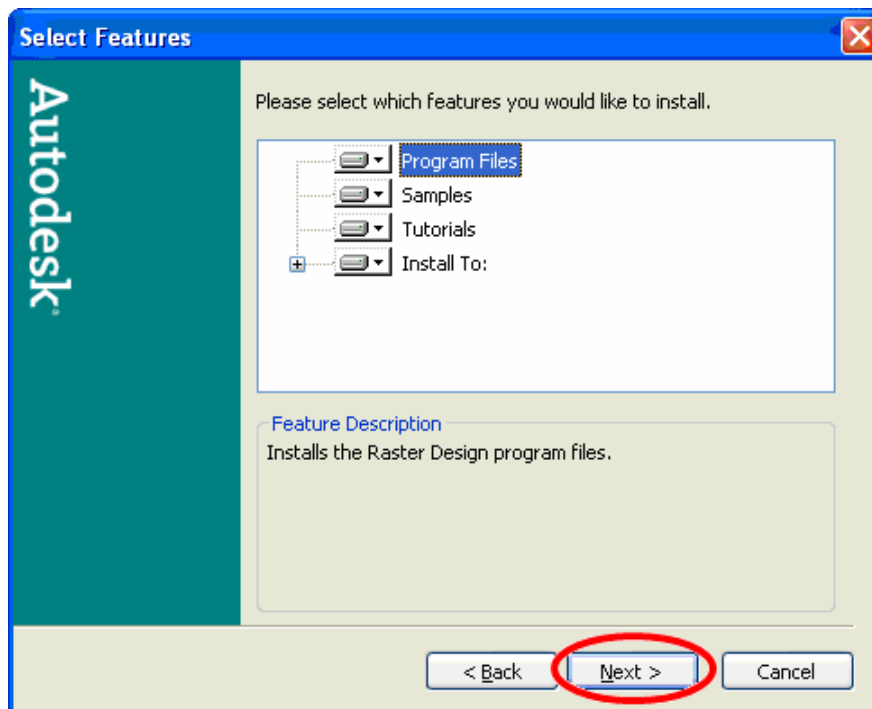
Select Features

Autodesk

Please select which features you would like to install.

Program Files
Samples
Tutorials
Install To:

Feature Description
Installs the Raster Design program files.

< Back
Next >
Cancel